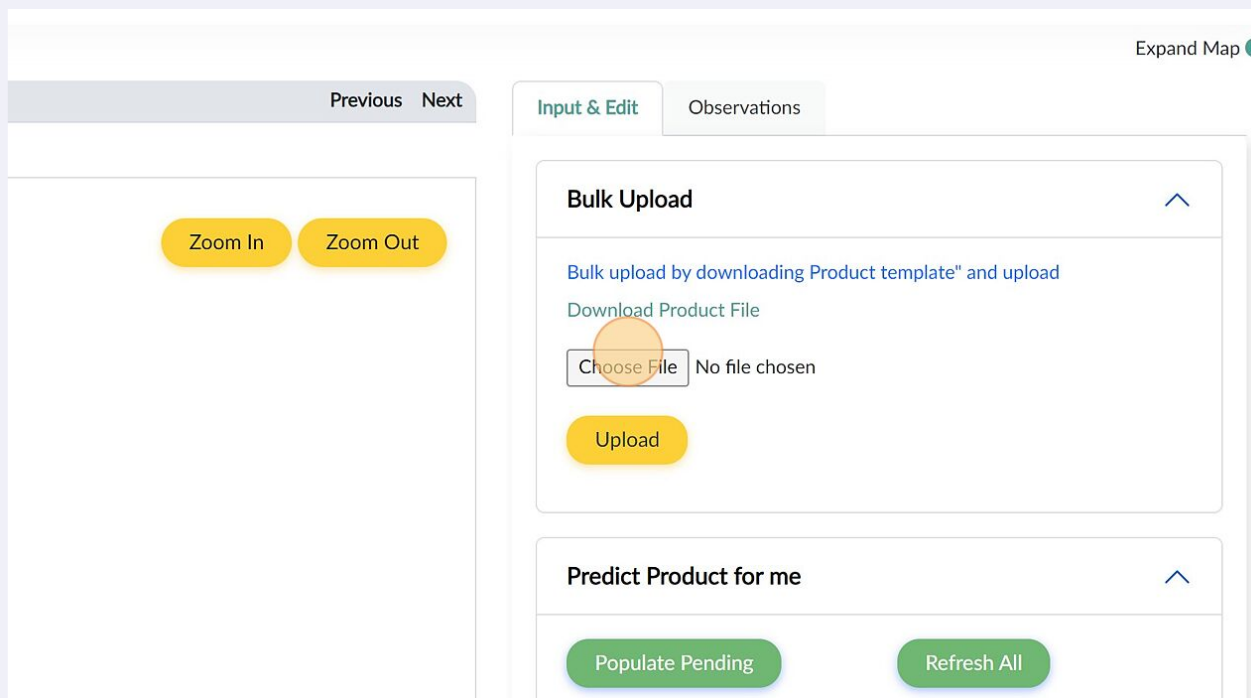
Expand Map

Previous Next

Input & Edit Observations

Zoom In Zoom Out

Bulk Upload

Bulk upload by downloading Product template" and upload

Download Product File

Choose File No file chosen

Upload

Predict Product for me

Populate Pending Refresh All